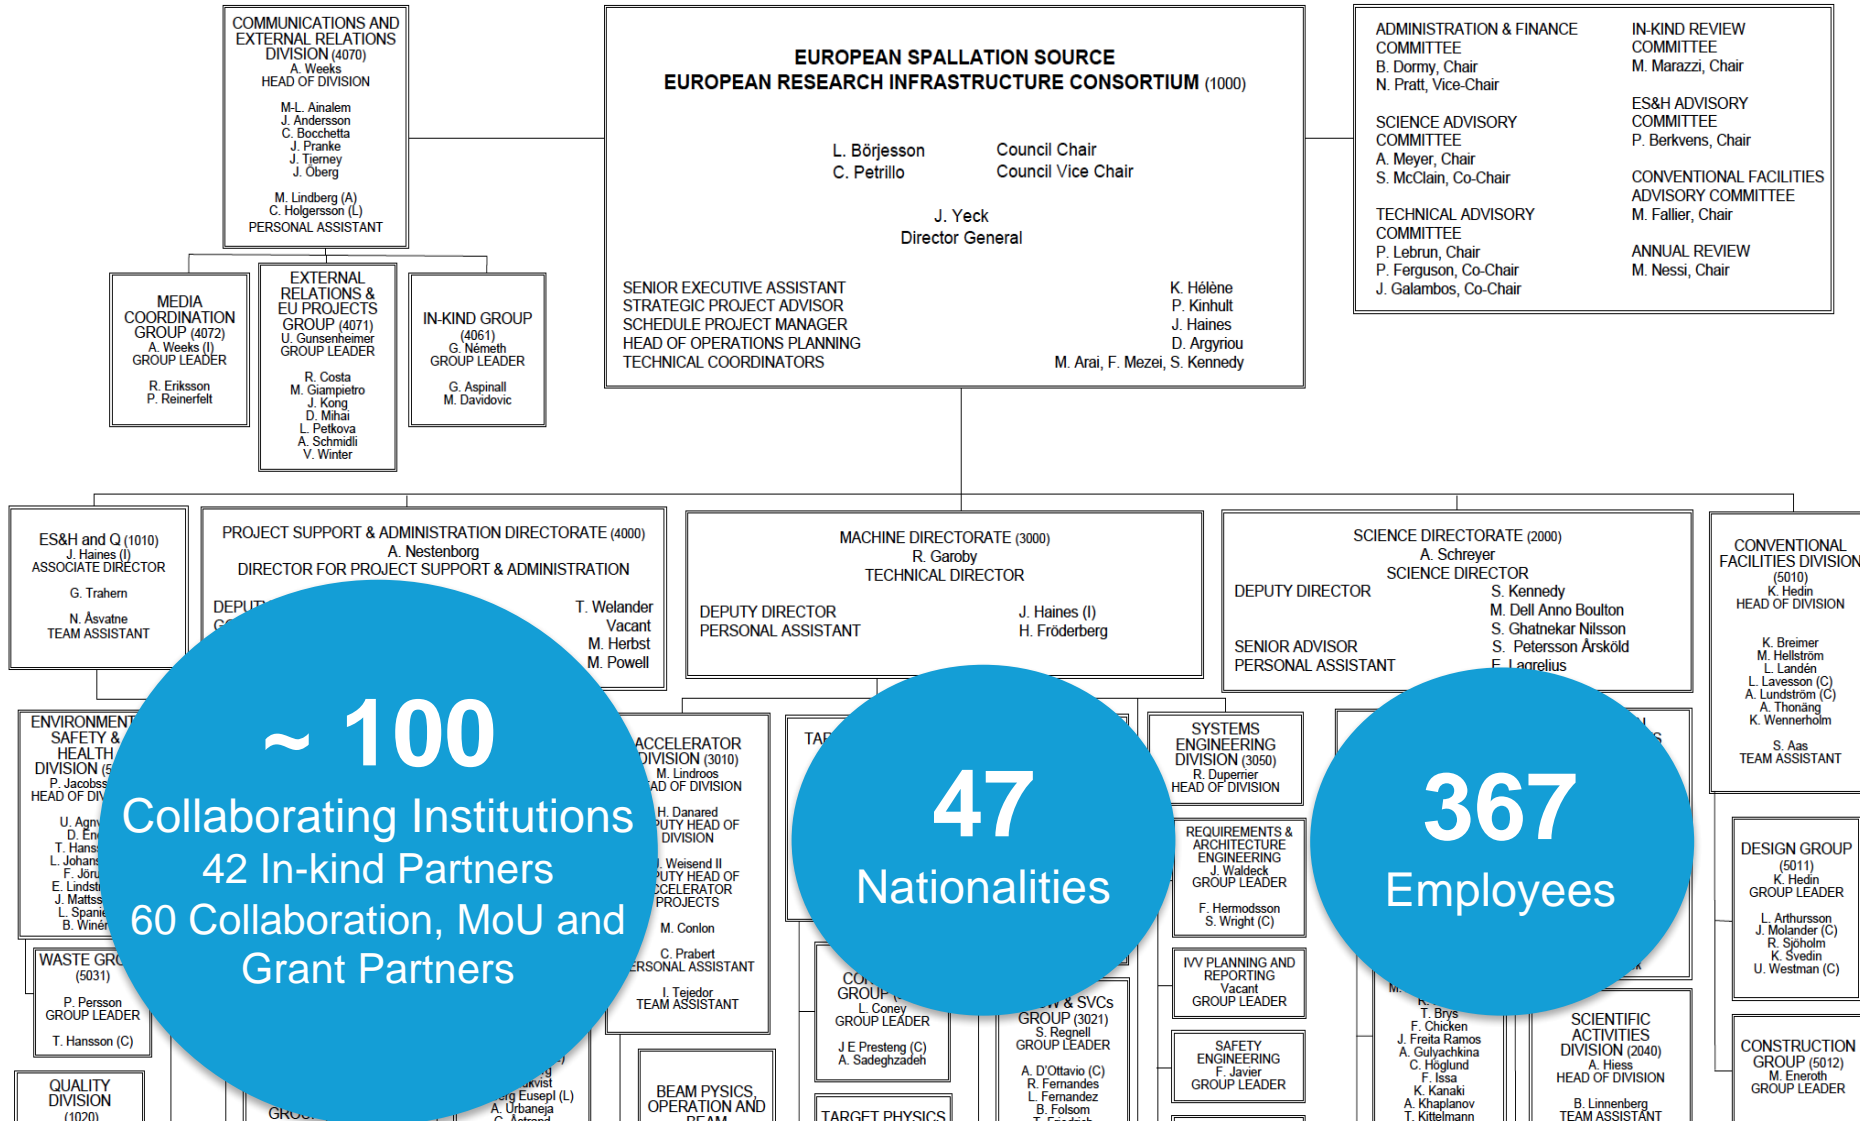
COMMUNICATIONS AND EXTERNAL RELATIONS DIVISION (4070)
A. Weeks
HEAD OF DIVISION

M-L. Ainalem
J. Andersson
C. Bocchetta
J. Pranke
J. Tierney
J. Öberg

M. Lindberg (A)
C. Holgersson (L)
PERSONAL ASSISTANT

EUROPEAN SPALLATION SOURCE
EUROPEAN RESEARCH INFRASTRUCTURE CONSORTIUM (1000)

L. Börjesson Council Chair
C. Petrillo Council Vice Chair

J. Yeck
Director General

SENIOR EXECUTIVE ASSISTANT K. Hélène
STRATEGIC PROJECT ADVISOR P. Kinhult
SCHEDULE PROJECT MANAGER J. Haines
HEAD OF OPERATIONS PLANNING D. Argyriou
TECHNICAL COORDINATORS M. Arai, F. Mezei, S. Kennedy

ADMINISTRATION & FINANCE COMMITTEE
B. Dormy, Chair
N. Pratt, Vice-Chair

SCIENCE ADVISORY COMMITTEE
A. Meyer, Chair
S. McClain, Co-Chair

TECHNICAL ADVISORY COMMITTEE
P. Lebrun, Chair
P. Ferguson, Co-Chair
J. Galambos, Co-Chair

IN-KIND REVIEW COMMITTEE
M. Marazzi, Chair

ES&H ADVISORY COMMITTEE
P. Berkvens, Chair

CONVENTIONAL FACILITIES ADVISORY COMMITTEE
M. Fallier, Chair

ANNUAL REVIEW
M. Nessi, Chair

MEDIA COORDINATION GROUP (4072)
A. Weeks (I)
GROUP LEADER
R. Eriksson
P. Reinerfelt

EXTERNAL RELATIONS & EU PROJECTS GROUP (4071)
U. Gunsenheimer
GROUP LEADER
R. Costa
M. Giampietro
J. Kong
D. Mihai
L. Petkova
A. Schmidli
V. Winter

IN-KIND GROUP (4061)
G. Németh
GROUP LEADER
G. Aspinall
M. Davidovic

ES&H and Q (1010)
J. Haines (I)
ASSOCIATE DIRECTOR
G. Trahern
N. Åsvatne
TEAM ASSISTANT

PROJECT SUPPORT & ADMINISTRATION DIRECTORATE (4000)
A. Nestenborg
DIRECTOR FOR PROJECT SUPPORT & ADMINISTRATION
DEPU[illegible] T. Welander
G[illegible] Vacant
M. Herbst
M. Powell

MACHINE DIRECTORATE (3000)
R. Garoby
TECHNICAL DIRECTOR
DEPUTY DIRECTOR J. Haines (I)
PERSONAL ASSISTANT H. Fröderberg

SCIENCE DIRECTORATE (2000)
A. Schreyer
SCIENCE DIRECTOR
DEPUTY DIRECTOR S. Kennedy
M. Dell Anno Boulton
SENIOR ADVISOR S. Ghatnekar Nilsson
PERSONAL ASSISTANT S. Petersson Årsköld
E. Lagrelius

CONVENTIONAL FACILITIES DIVISION (5010)
K. Hedin
HEAD OF DIVISION
K. Breimer
M. Hellström
L. Landén
L. Lavesson (C)
A. Lundström (C)
A. Thonäng
K. Wennerholm
S. Aas
TEAM ASSISTANT

ENVIRONMENT SAFETY & HEALTH DIVISION (5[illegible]
P. Jacobss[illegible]
HEAD OF DIV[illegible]
U. Agn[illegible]
D. En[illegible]
T. Hans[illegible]
L. Johans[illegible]
F. Jör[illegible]
E. Lindst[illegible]
J. Mattss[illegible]
L. Spanie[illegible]
B. Winér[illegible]

WASTE GR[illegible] (5031)
P. Persson
GROUP LEADER
T. Hansson (C)

QUALITY DIVISION (1020)

ACCELERATOR DIVISION (3010)
M. Lindroos
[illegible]AD OF DIVISION
H. Danared
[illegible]PUTY HEAD OF DIVISION
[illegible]. Weisend II
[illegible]PUTY HEAD OF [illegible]CCELERATOR PROJECTS
M. Conlon
C. Prabert
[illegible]ERSONAL ASSISTANT
I. Tejedor
TEAM ASSISTANT

TAR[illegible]

SYSTEMS ENGINEERING DIVISION (3050)
R. Duperrier
HEAD OF DIVISION

REQUIREMENTS & ARCHITECTURE ENGINEERING
J. Waldeck
GROUP LEADER
F. Hermodsson
S. Wright (C)

IVV PLANNING AND REPORTING
Vacant
GROUP LEADER

SAFETY ENGINEERING
F. Javier
GROUP LEADER

CO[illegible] GROUP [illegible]
L. Coney
GROUP LEADER
J E Presteng (C)
A. Sadeghzadeh

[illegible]W & SVCs GROUP (3021)
S. Regnell
GROUP LEADER
A. D'Ottavio (C)
R. Fernandes
L. Fernandez
B. Folsom

TARGET PHYSICS

BEAM PYSICS, OPERATION AND BEAM

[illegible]g Eusepl (L)
A. Urbaneja

T. Brys
F. Chicken
J. Freita Ramos
A. Gulyachkina
C. Höglund
F. Issa
K. Kanaki
A. Khaplanov
T. Kittelmann

SCIENTIFIC ACTIVITIES DIVISION (2040)
A. Hiess
HEAD OF DIVISION
B. Linnenberg
TEAM ASSISTANT

DESIGN GROUP (5011)
K. Hedin
GROUP LEADER
L. Arthursson
J. Molander (C)
R. Sjöholm
K. Svedin
U. Westman (C)

CONSTRUCTION GROUP (5012)
M. Eneroth
GROUP LEADER

~ 100
Collaborating Institutions
42 In-kind Partners
60 Collaboration, MoU and Grant Partners

47
Nationalities

367
Employees